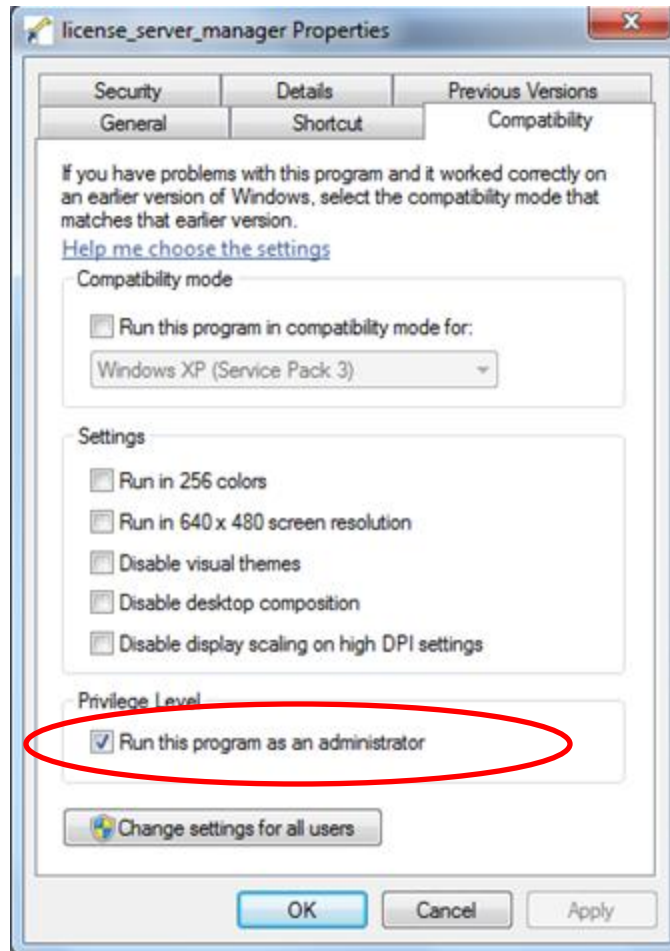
license_server_manager Properties

Security
Details
Previous Versions
General
Shortcut
Compatibility

If you have problems with this program and it worked correctly on an earlier version of Windows, select the compatibility mode that matches that earlier version.

Help me choose the settings

Compatibility mode

Run this program in compatibility mode for:

Windows XP (Service Pack 3)

Settings

Run in 256 colors

Run in 640 x 480 screen resolution

Disable visual themes

Disable desktop composition

Disable display scaling on high DPI settings

Privilege Level

Run this program as an administrator

Change settings for all users

OK
Cancel
Apply